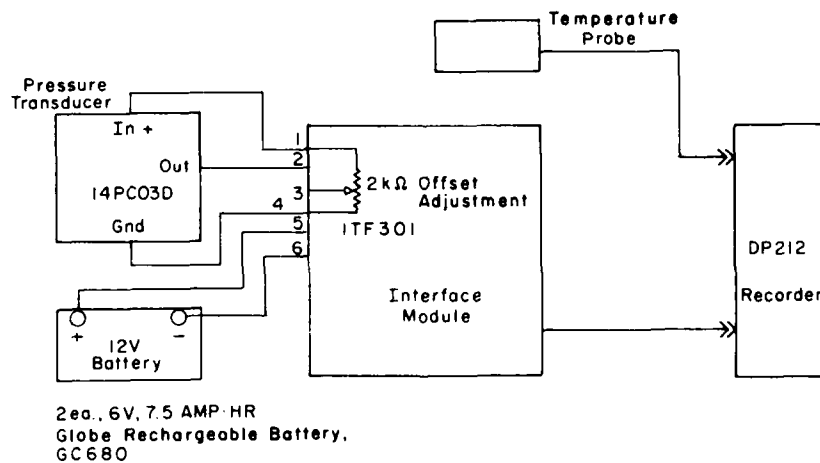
Temperature Probe

Pressure Transducer

In +

Out

14PC03D

Gnd

1

2

3

4

5

6

2kΩ Offset Adjustment

ITF301

Interface Module

DP212

Recorder

+

−

12V Battery

2ea., 6V, 7.5 AMP·HR Globe Rechargeable Battery, GC680